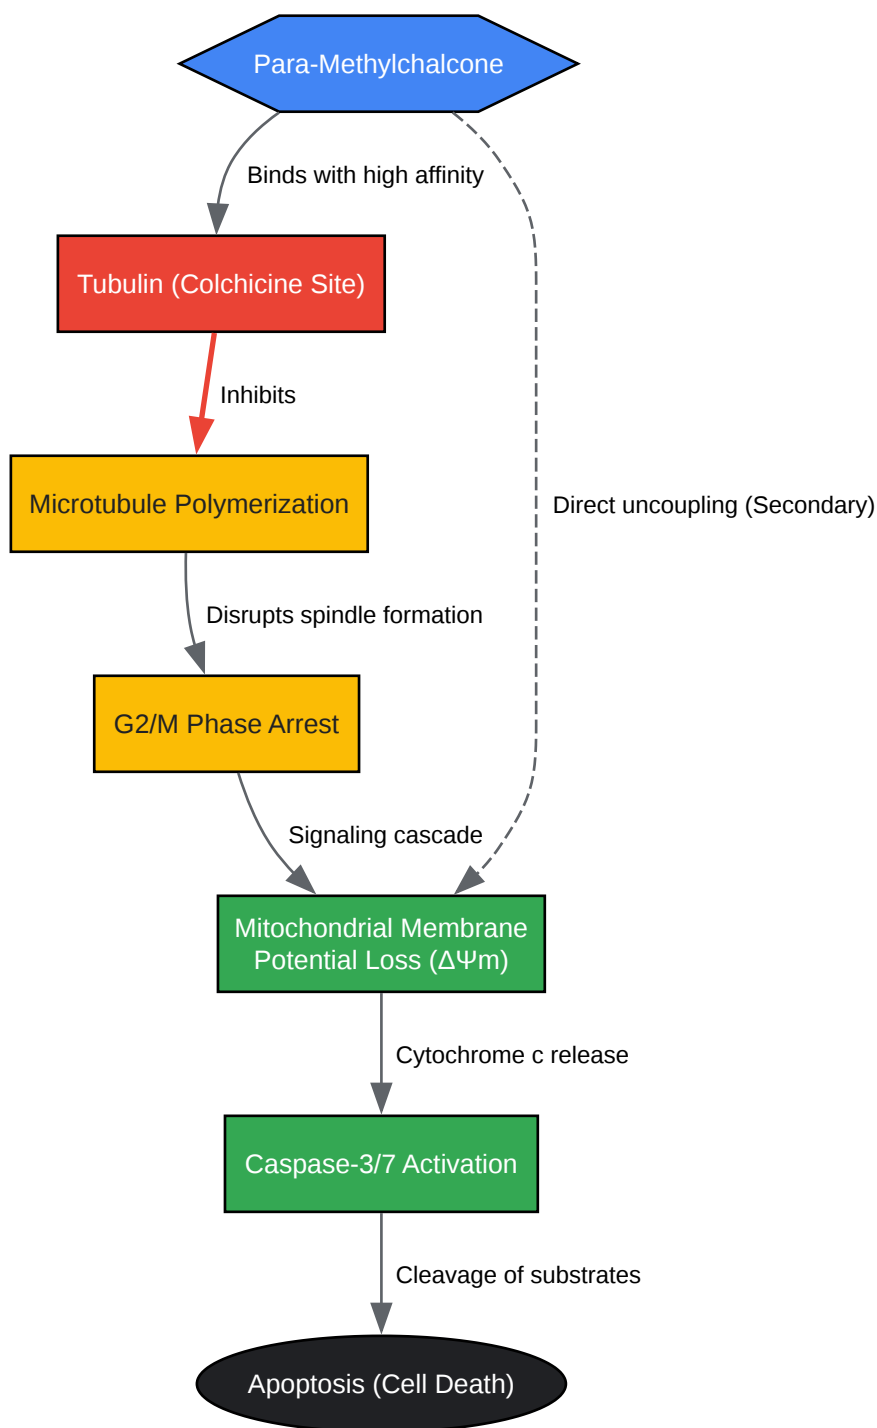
Para-Methylchalcone

Binds with high affinity

Tubulin (Colchicine Site)

Inhibits

Microtubule Polymerization

Direct uncoupling (Secondary)

Disrupts spindle formation

G2/M Phase Arrest

Signaling cascade

Mitochondrial Membrane Potential Loss (ΔΨm)

Cytochrome c release

Caspase-3/7 Activation

Cleavage of substrates

Apoptosis (Cell Death)